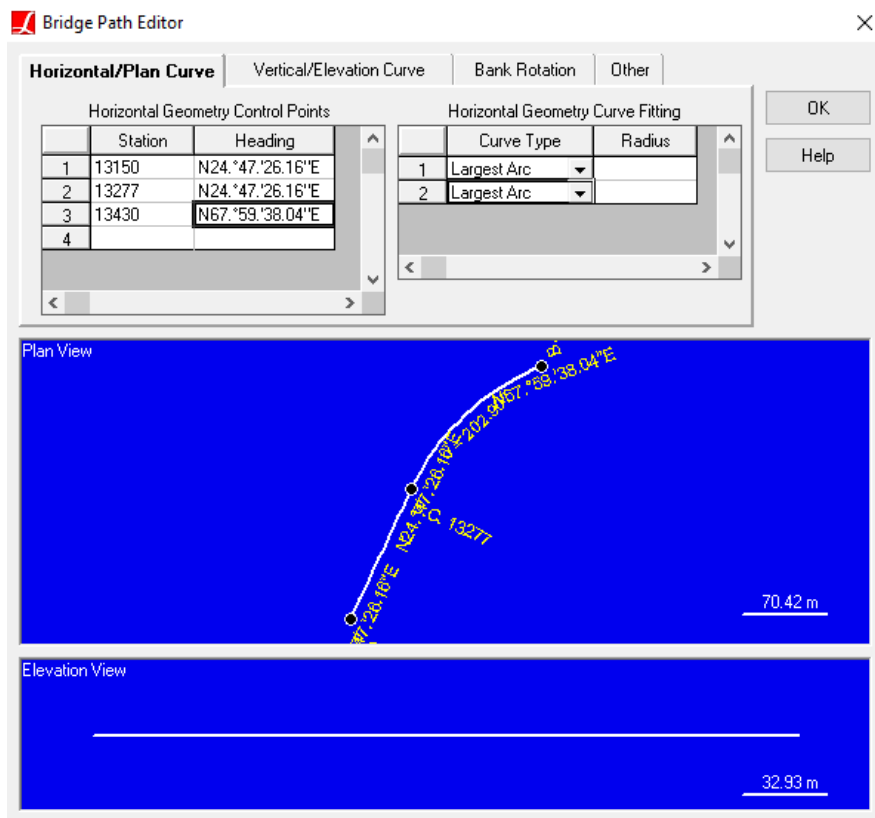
Bridge Path Editor

Horizontal/Plan Curve | Vertical/Elevation Curve | Bank Rotation | Other

OK

Help

Horizontal Geometry Control Points

| | Station | Heading |
|---|---|---|
| 1 | 13150 | N24.°47.'26.16"E |
| 2 | 13277 | N24.°47.'26.16"E |
| 3 | 13430 | N67.°59.'38.04"E |
| 4 | | |

Horizontal Geometry Curve Fitting

| | Curve Type | Radius |
|---|---|---|
| 1 | Largest Arc | |
| 2 | Largest Arc | |

Plan View

N67.°59.'38.04"E

R=202.90

N24.°47.'26.16"E

C 13277

47.'26.16"E

70.42 m

Elevation View

32.93 m